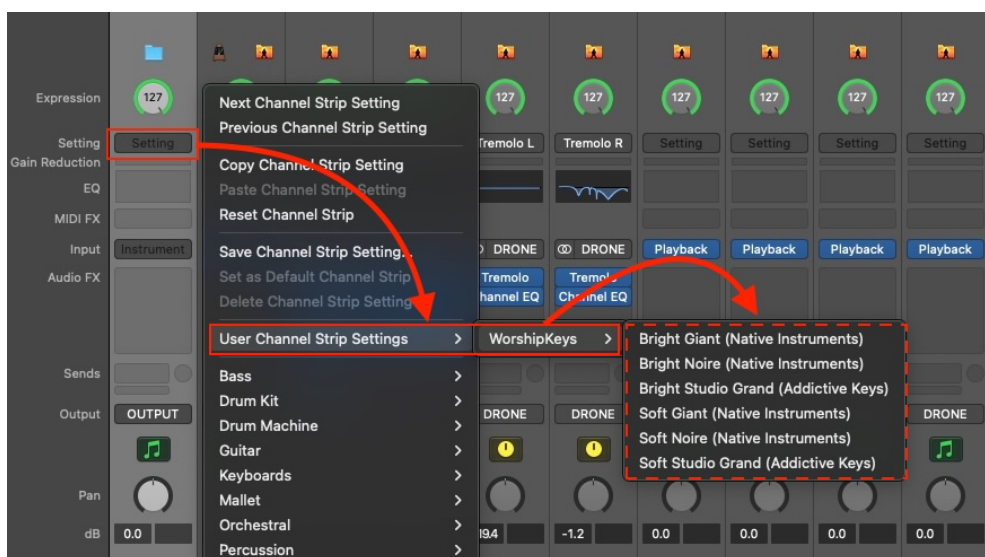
Expression
127
127
127
127
127
127
127
Setting
Setting
Tremolo L
Tremolo R
Setting
Setting
Setting
Setting
Gain Reduction
EQ
MIDI FX
Input
Instrument
DRONE
DRONE
Playback
Playback
Playback
Playback
Audio FX
Tremolo
Channel EQ
Tremolo
Channel EQ
Sends
Output
OUTPUT
DRONE
DRONE
DRONE
Pan
dB
0.0
-19.4
-1.2
0.0
0.0
0.0
0.0

Next Channel Strip Setting
Previous Channel Strip Setting
Copy Channel Strip Setting
Paste Channel Strip Setting
Reset Channel Strip
Save Channel Strip Setting...
Set as Default Channel Strip
Delete Channel Strip Setting
User Channel Strip Settings
Bass
Drum Kit
Drum Machine
Guitar
Keyboards
Mallet
Orchestral
Percussion

WorshipKeys

Bright Giant (Native Instruments)
Bright Noire (Native Instruments)
Bright Studio Grand (Addictive Keys)
Soft Giant (Native Instruments)
Soft Noire (Native Instruments)
Soft Studio Grand (Addictive Keys)